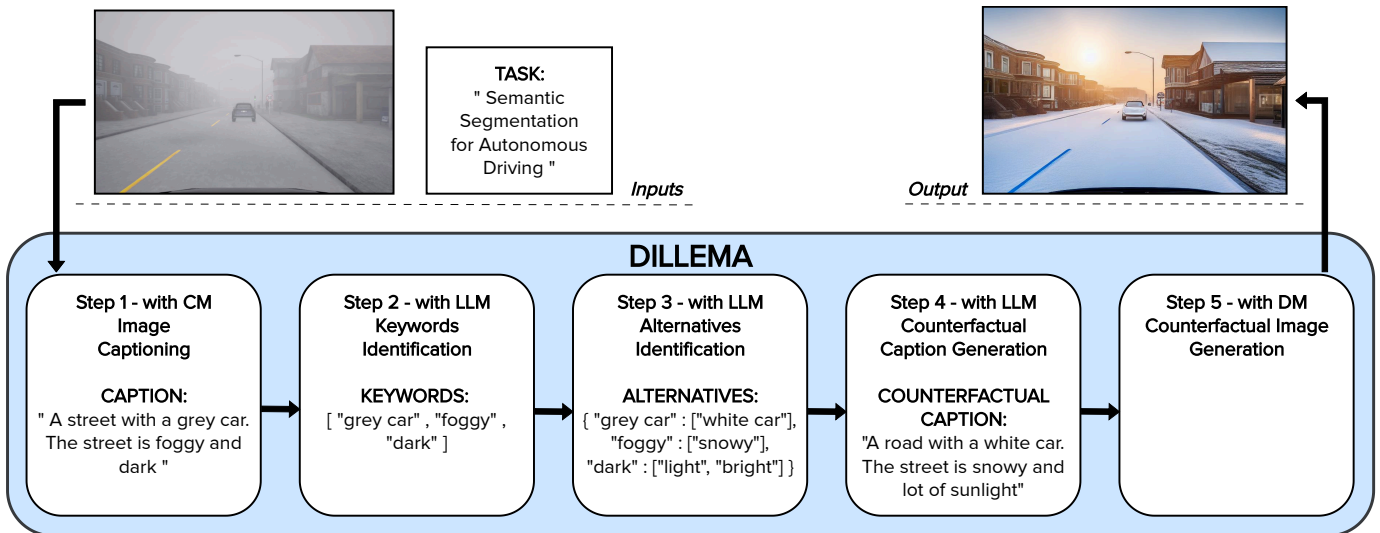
TASK:
" Semantic Segmentation for Autonomous Driving "

Inputs

Output

DILLEMA

Step 1 - with CM
Image Captioning

CAPTION:
" A street with a grey car. The street is foggy and dark "

Step 2 - with LLM
Keywords Identification

KEYWORDS:
[ "grey car" , "foggy" , "dark" ]

Step 3 - with LLM
Alternatives Identification

ALTERNATIVES:
{ "grey car" : ["white car"], "foggy" : ["snowy"], "dark" : ["light", "bright"] }

Step 4 - with LLM
Counterfactual Caption Generation

COUNTERFACTUAL CAPTION:
"A road with a white car. The street is snowy and lot of sunlight"

Step 5 - with DM
Counterfactual Image Generation